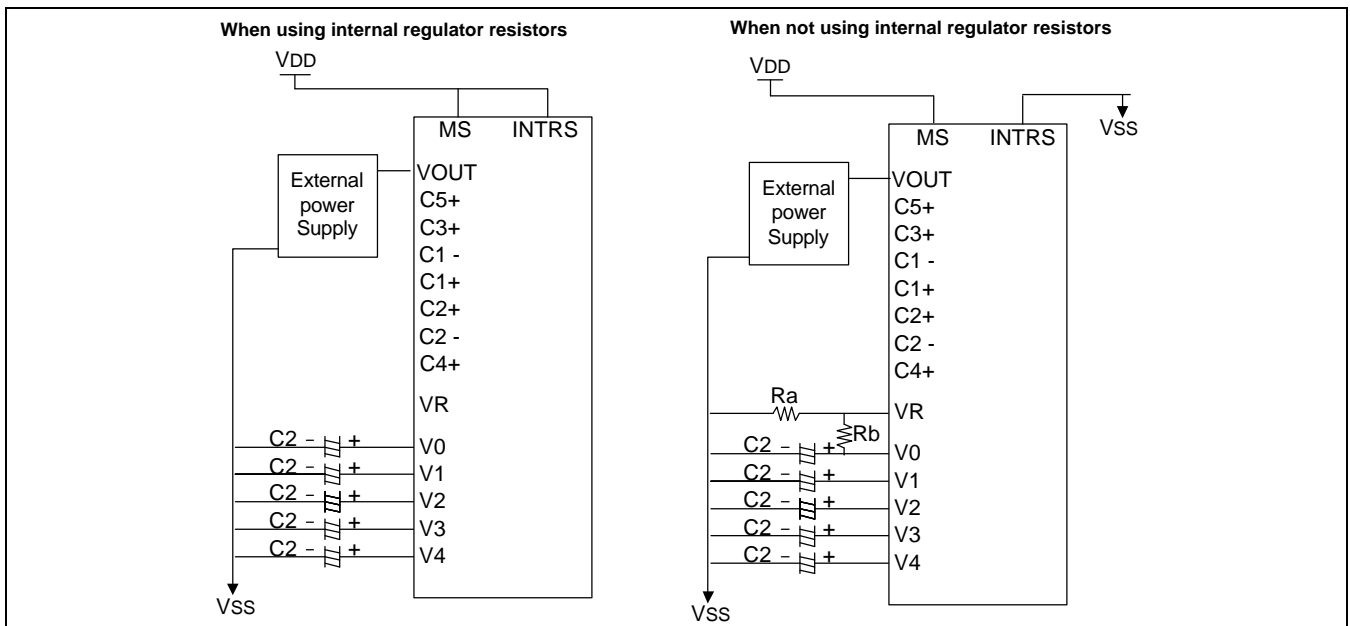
When using internal regulator resistors

VDD

MS INTRS

External power Supply

VOUT
C5+
C3+
C1 -
C1+
C2+
C2 -
C4+
VR

C2 – +
V0
C2 – +
V1
C2 – +
V2
C2 – +
V3
C2 – +
V4

VSS

When not using internal regulator resistors

VDD

MS INTRS

VSS

External power Supply

VOUT
C5+
C3+
C1 -
C1+
C2+
C2 -
C4+

Ra
VR
Rb

C2 – +
V0
C2 – +
V1
C2 – +
V2
C2 – +
V3
C2 – +
V4

VSS